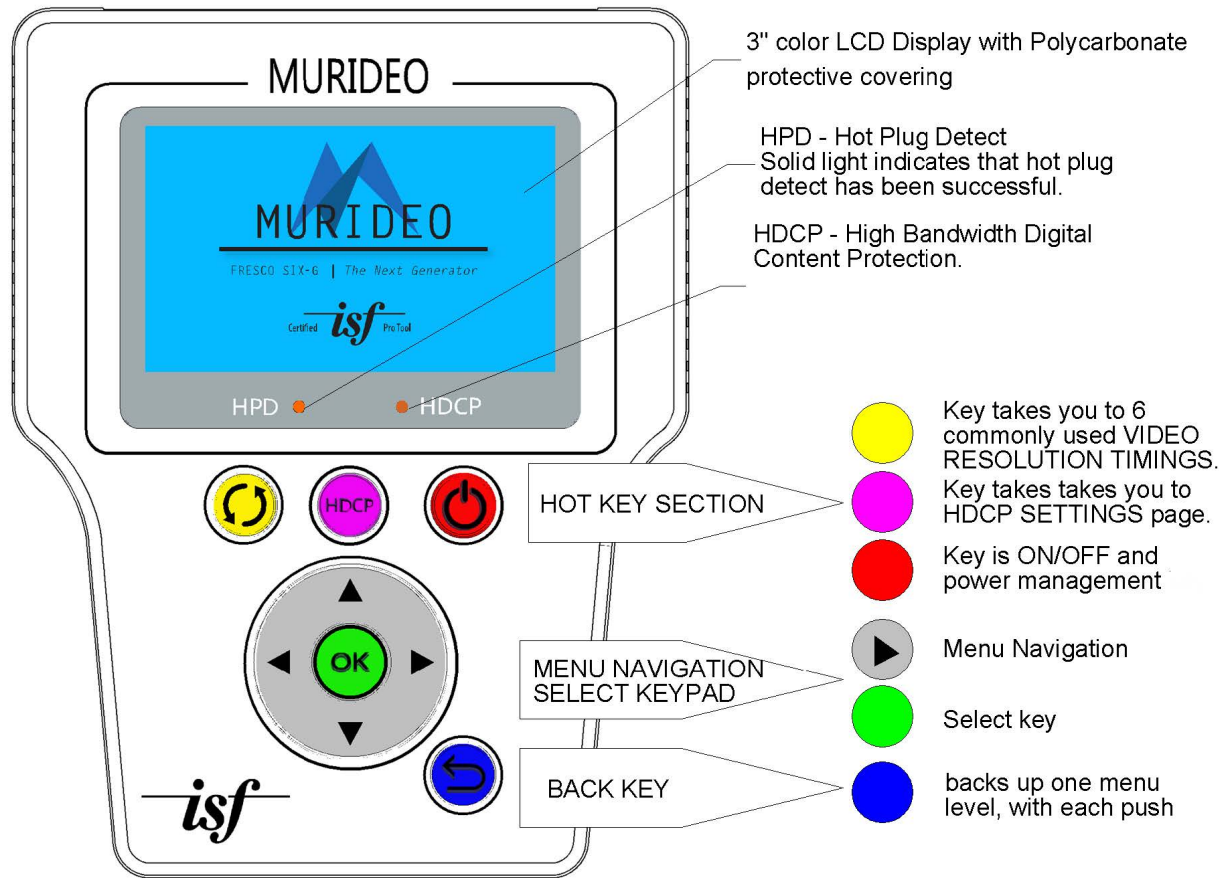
MURIDEO

MURIDEO

FRESCO SIX-G | The Next Generator

Certified isf ProTool

HPD HDCP

HDCP OK

isf

3" color LCD Display with Polycarbonate protective covering

HPD - Hot Plug Detect
Solid light indicates that hot plug detect has been successful.

HDCP - High Bandwidth Digital Content Protection.

HOT KEY SECTION

Key takes you to 6 commonly used VIDEO RESOLUTION TIMINGS.

Key takes takes you to HDCP SETTINGS page.

Key is ON/OFF and power management

MENU NAVIGATION SELECT KEYPAD

Menu Navigation

Select key

BACK KEY

backs up one menu level, with each push